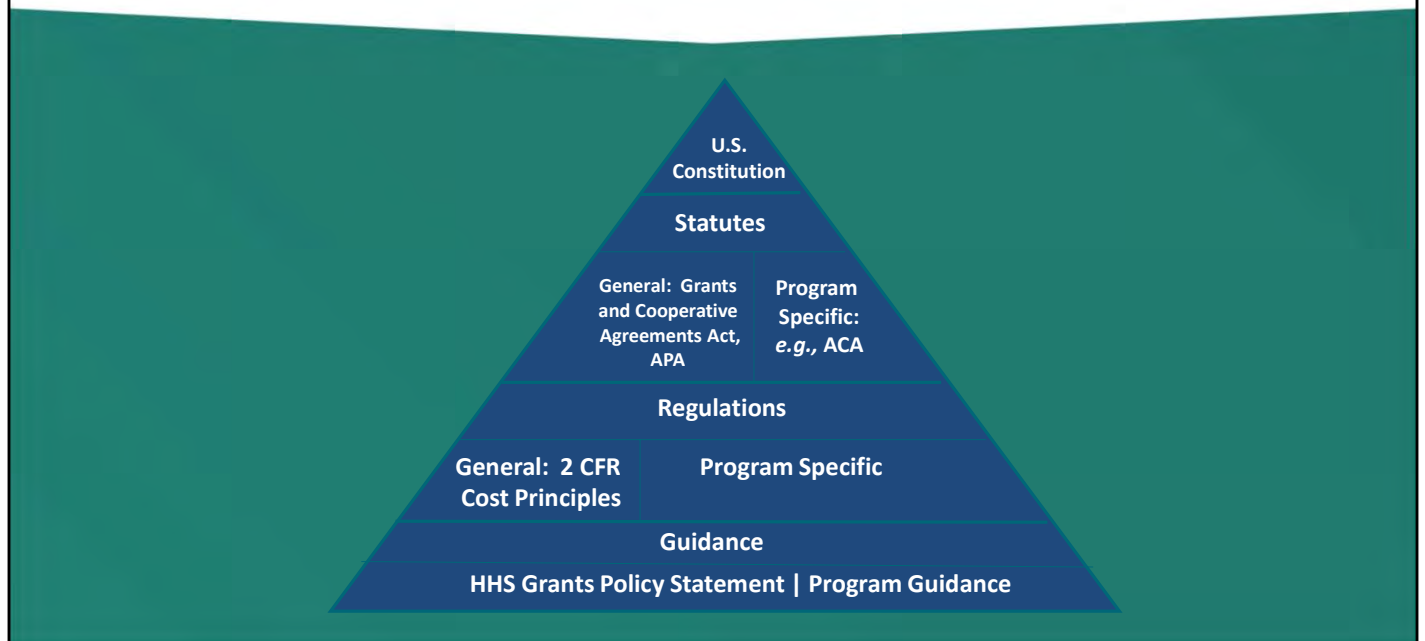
U.S. Constitution

Statutes

General: Grants and Cooperative Agreements Act, APA

Program Specific: *e.g.,* ACA

Regulations

General: 2 CFR Cost Principles

Program Specific

Guidance

HHS Grants Policy Statement | Program Guidance